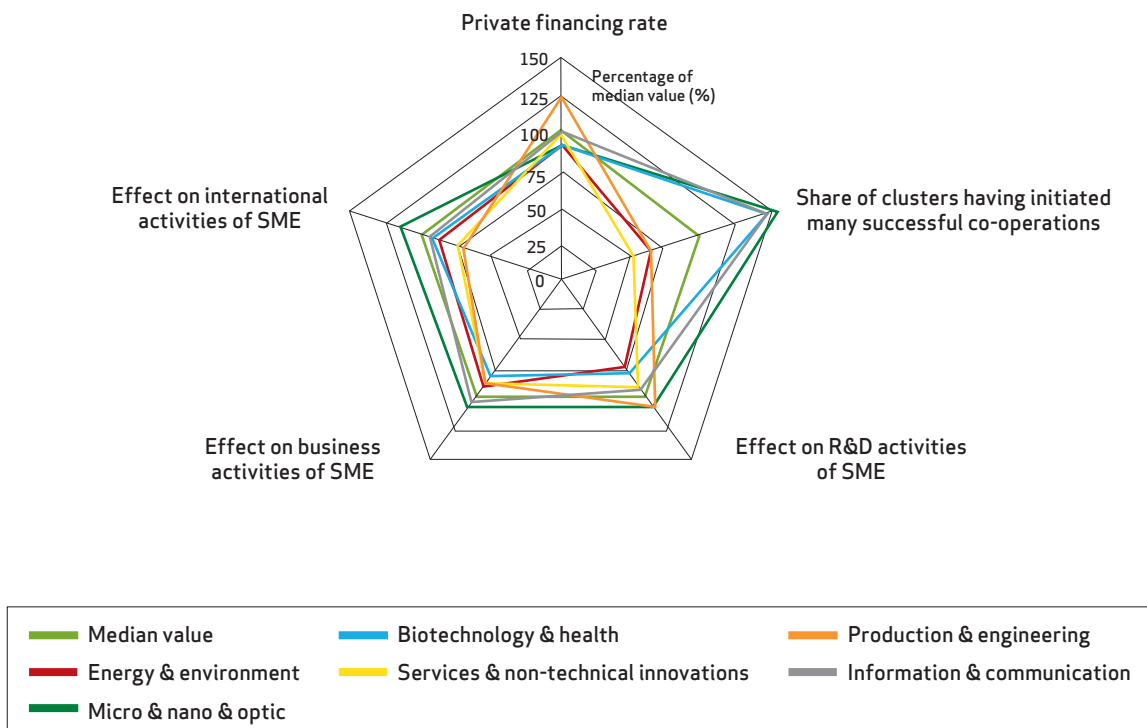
Private financing rate

150
125
100
75
50
25
0

Percentage of median value (%)

Share of clusters having initiated many successful co-operations

Effect on R&D activities of SME

Effect on business activities of SME

Effect on international activities of SME

Median value
Biotechnology & health
Production & engineering
Energy & environment
Services & non-technical innovations
Information & communication
Micro & nano & optic